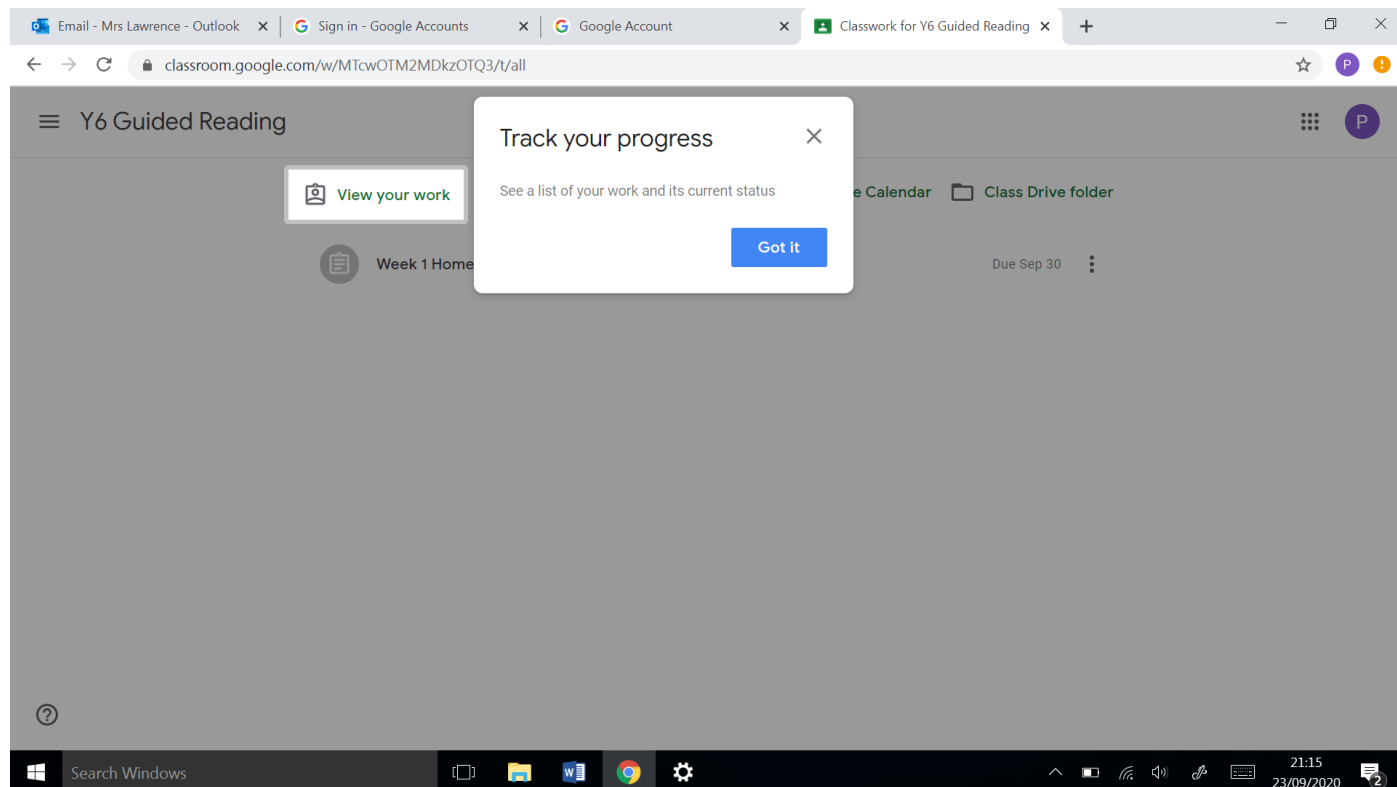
Email - Mrs Lawrence - Outlook
Sign in - Google Accounts
Google Account
Classwork for Y6 Guided Reading

classroom.google.com/w/MTcwOTM2MDkzOTQ3/t/all

P

Y6 Guided Reading

P

View your work

e Calendar
Class Drive folder

Week 1 Home

Due Sep 30

Track your progress

See a list of your work and its current status

Got it

?

Search Windows

21:15
23/09/2020

2